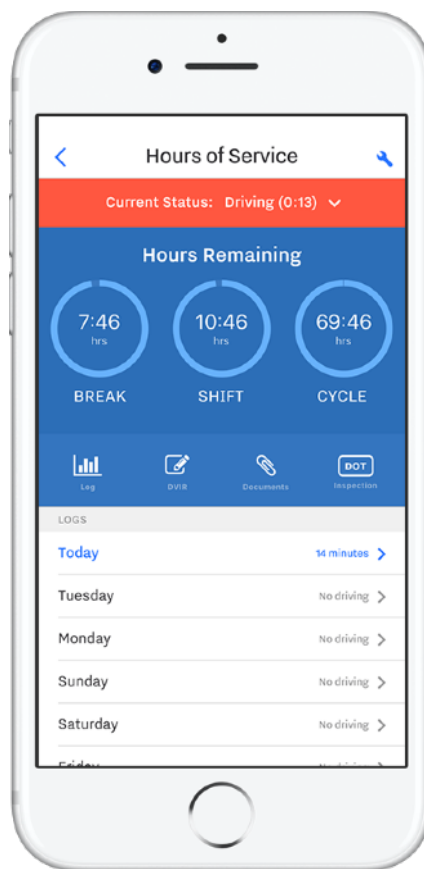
Hours of Service

Current Status: Driving (0:13)

Hours Remaining

7:46
hrs
BREAK

10:46
hrs
SHIFT

69:46
hrs
CYCLE

Log
DVIR
Documents
DOT
Inspection

LOGS

Today 14 minutes
Tuesday No driving
Monday No driving
Sunday No driving
Saturday No driving
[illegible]